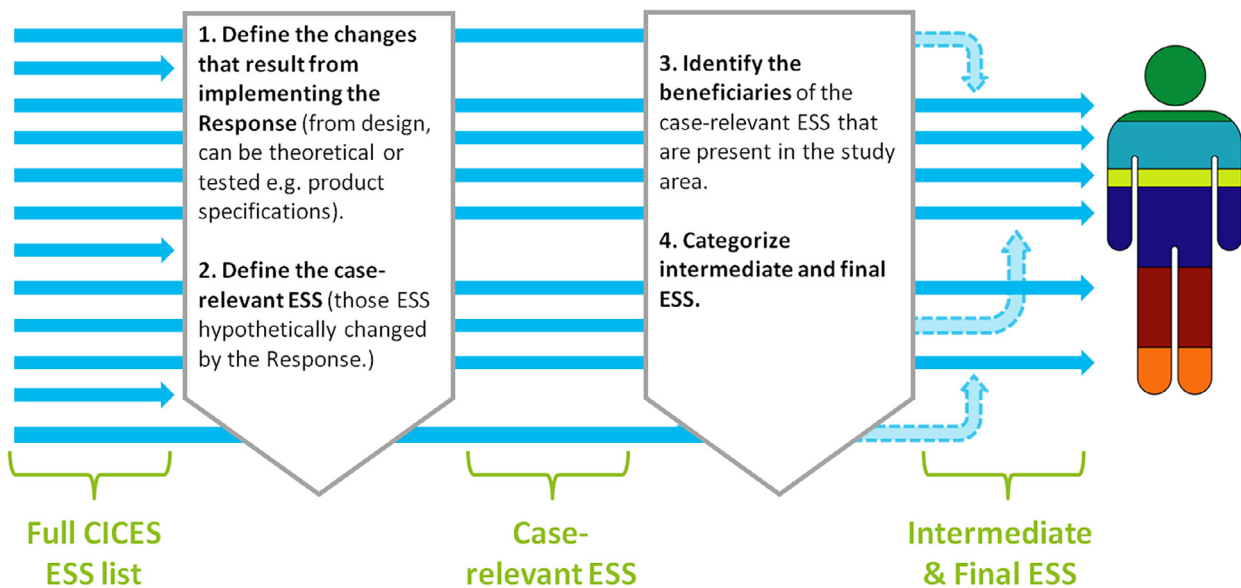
**1. Define the changes that result from implementing the Response** (from design, can be theoretical or tested e.g. product specifications).

**2. Define the case-relevant ESS** (those ESS hypothetically changed by the Response.)

**3. Identify the beneficiaries** of the case-relevant ESS that are present in the study area.

**4. Categorize intermediate and final ESS.**

Full CICES ESS list

Case-relevant ESS

Intermediate & Final ESS